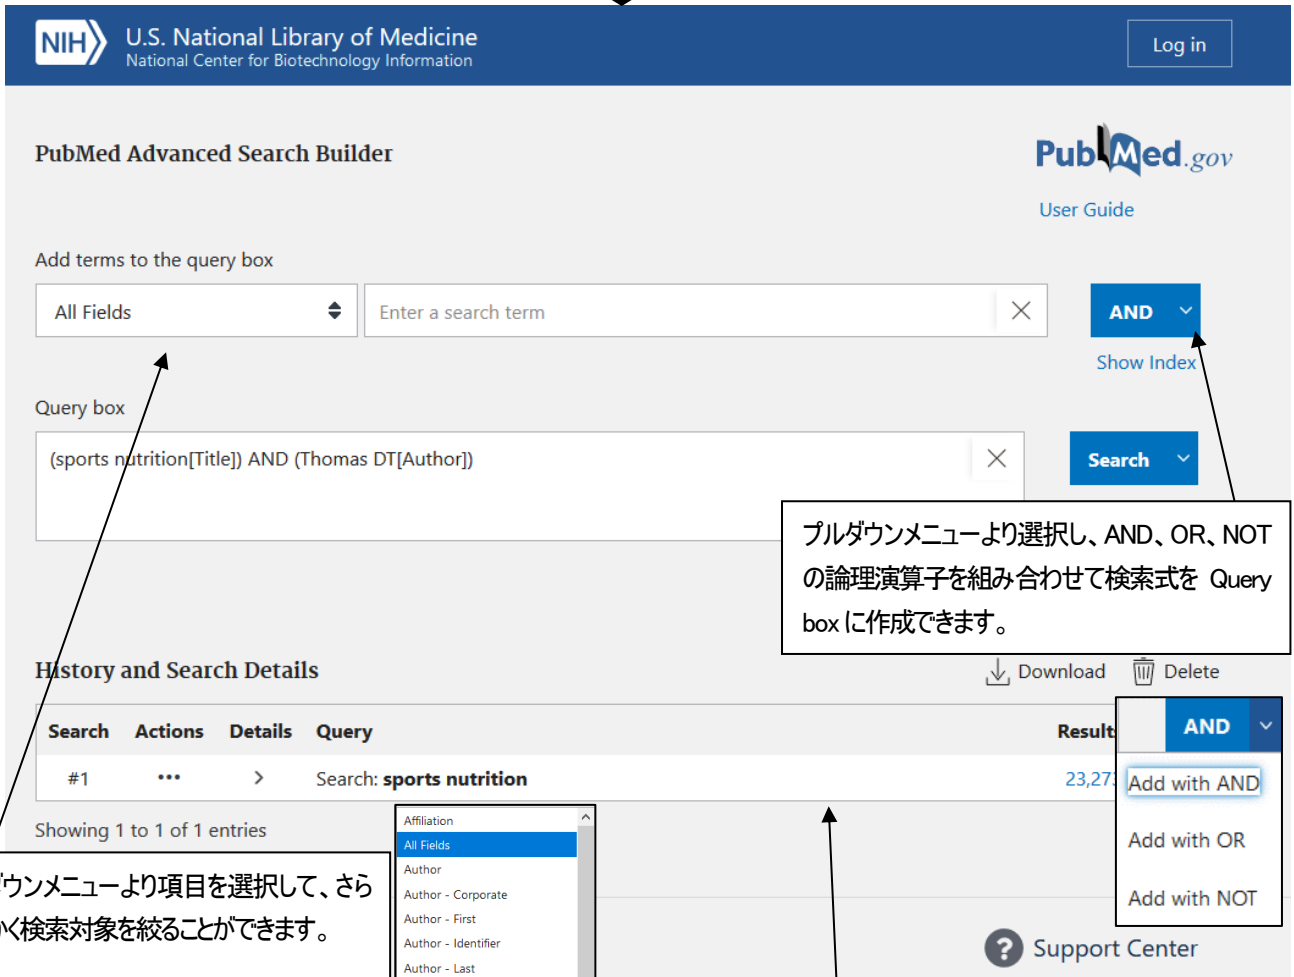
NIH U.S. National Library of Medicine
National Center for Biotechnology Information

Log in

PubMed Advanced Search Builder

PubMed.gov

User Guide

Add terms to the query box

All Fields

Enter a search term

AND

Show Index

Query box

(sports nutrition[Title]) AND (Thomas DT[Author])

Search

プルダウンメニューより選択し、AND、OR、NOTの論理演算子を組み合わせて検索式を Query box に作成できます。

History and Search Details

Download Delete

| Search | Actions | Details | Query | Result |
|---|---|---|---|---|
| #1 | ••• | > | Search: sports nutrition | 23,27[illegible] |

AND

Add with AND

Add with OR

Add with NOT

Showing 1 to 1 of 1 entries

Affiliation
All Fields
Author
Author - Corporate
Author - First
Author - Identifier
Author - Last

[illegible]ウンメニューより項目を選択して、さら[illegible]く検索対象を絞ることができます。

Support Center